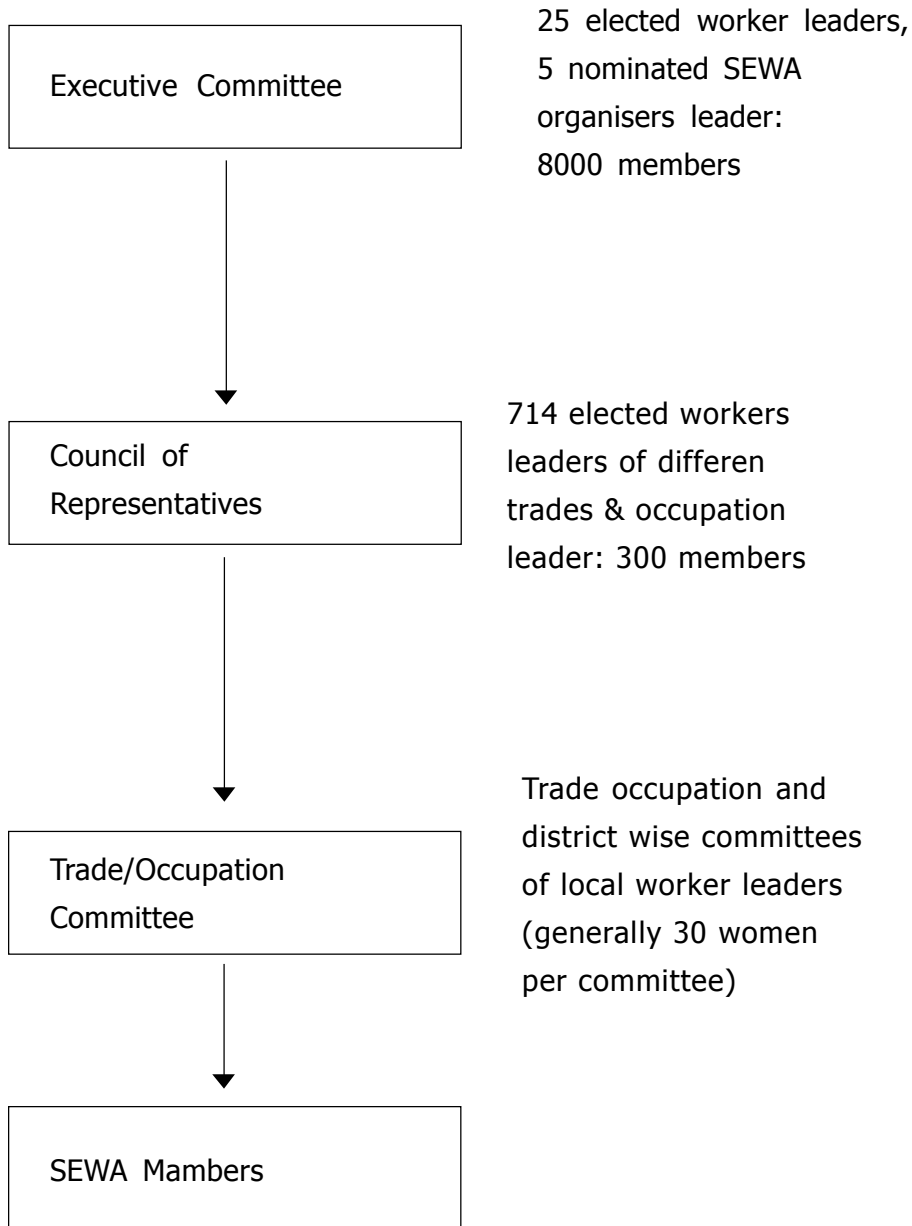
Executive Committee

25 elected worker leaders, 5 nominated SEWA organisers leader: 8000 members

Council of Representatives

714 elected workers leaders of differen trades & occupation leader: 300 members

Trade/Occupation Committee

Trade occupation and district wise committees of local worker leaders (generally 30 women per committee)

SEWA Mambers